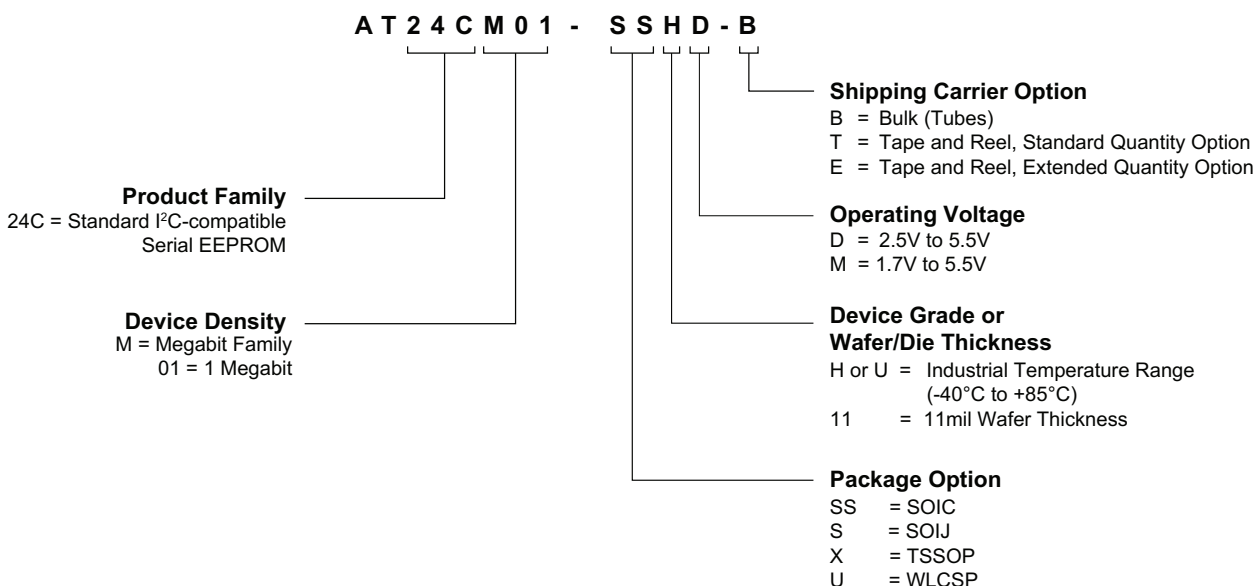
A T 2 4 C M 0 1 - S S H D - B

Shipping Carrier Option
B = Bulk (Tubes)
T = Tape and Reel, Standard Quantity Option
E = Tape and Reel, Extended Quantity Option

Product Family
24C = Standard I$^2$C-compatible Serial EEPROM

Operating Voltage
D = 2.5V to 5.5V
M = 1.7V to 5.5V

Device Density
M = Megabit Family
01 = 1 Megabit

Device Grade or Wafer/Die Thickness
H or U = Industrial Temperature Range (-40°C to +85°C)
11 = 11mil Wafer Thickness

Package Option
SS = SOIC
S = SOIJ
X = TSSOP
U = WLCSP